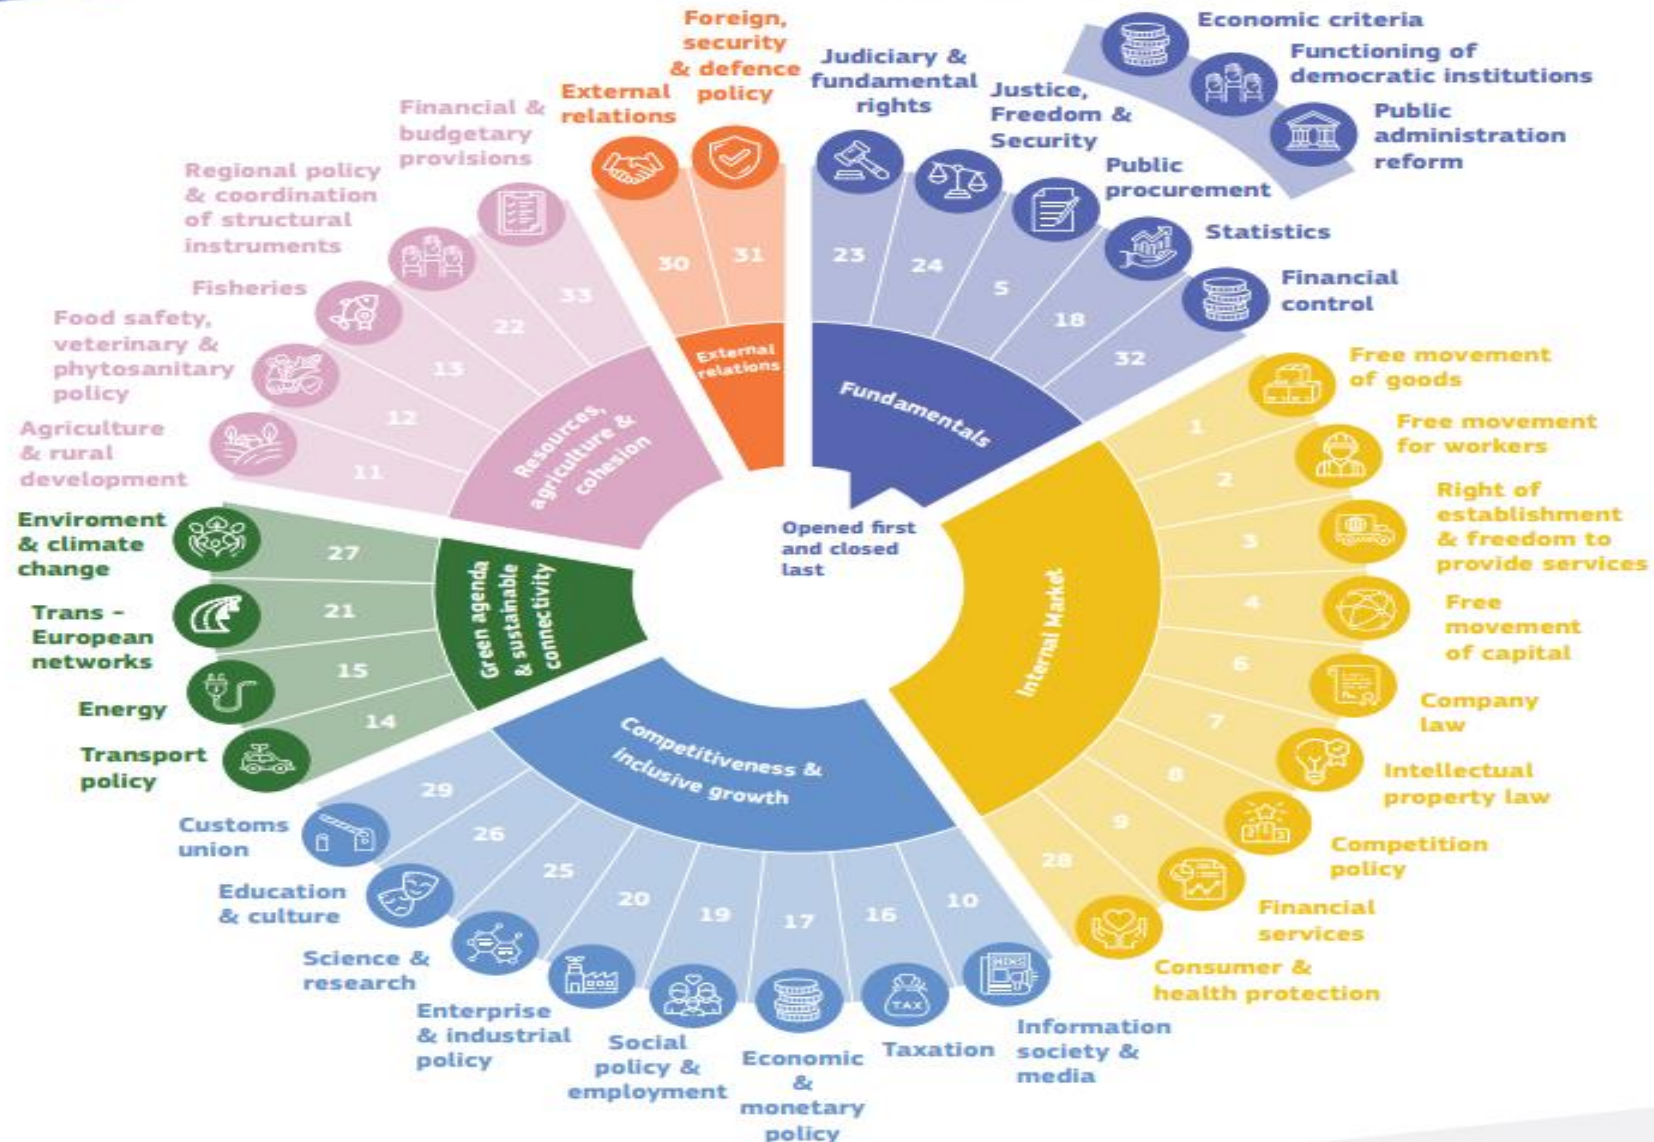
Opened first and closed last

Fundamentals

Economic criteria

Functioning of democratic institutions

Public administration reform

Judiciary & fundamental rights
23

Justice, Freedom & Security
24

Public procurement
5

Statistics
18

Financial control
32

External relations

Foreign, security & defence policy
31

External relations
30

Resources, agriculture & cohesion

Financial & budgetary provisions
33

Regional policy & coordination of structural instruments
22

Fisheries
13

Food safety, veterinary & phytosanitary policy
12

Agriculture & rural development
11

Green agenda & sustainable connectivity

Enviroment & climate change
27

Trans - European networks
21

Energy
15

Transport policy
14

Competitiveness & inclusive growth

Customs union
29

Education & culture
26

Science & research
25

Enterprise & industrial policy
20

Social policy & employment
19

Economic & monetary policy
17

Taxation
16

Information society & media
10

Internal Market

Free movement of goods
1

Free movement for workers
2

Right of establishment & freedom to provide services
3

Free movement of capital
4

Company law
6

Intellectual property law
7

Competition policy
8

Financial services
9

Consumer & health protection
28

TAX